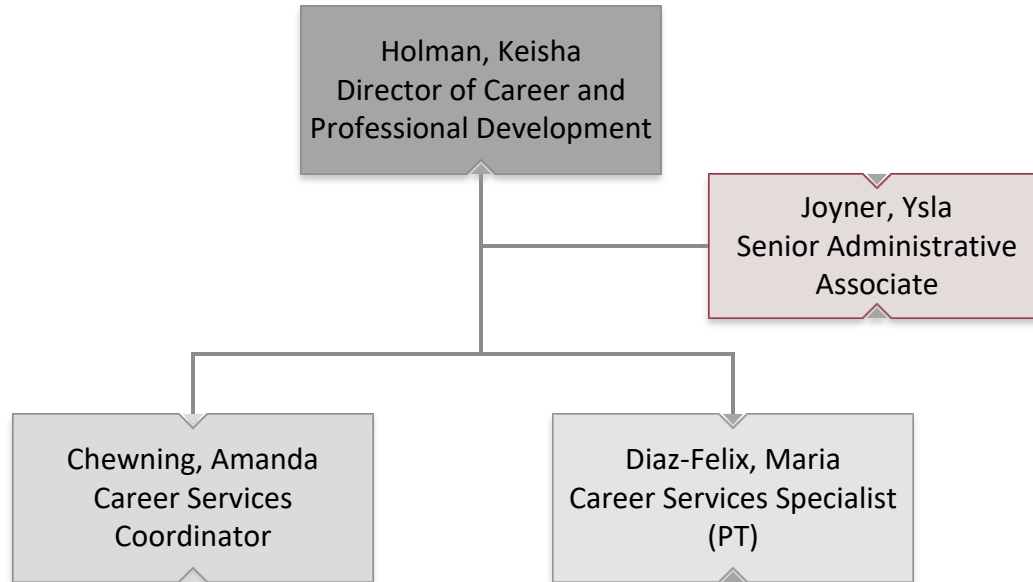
Holman, Keisha
Director of Career and Professional Development

Joyner, Ysla
Senior Administrative Associate

Chewning, Amanda
Career Services Coordinator

Diaz-Felix, Maria
Career Services Specialist (PT)